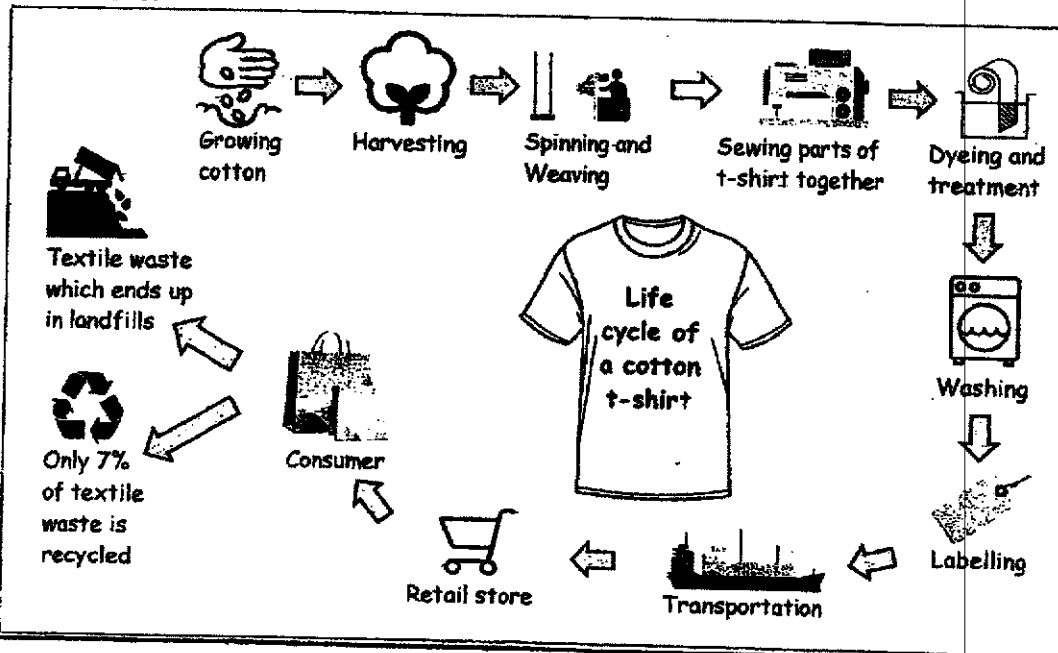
Growing cotton

Harvesting

Spinning and Weaving

Sewing parts of t-shirt together

Dyeing and treatment

Washing

Labelling

Transportation

Retail store

Consumer

Textile waste which ends up in landfills

Only 7% of textile waste is recycled

Life cycle of a cotton t-shirt